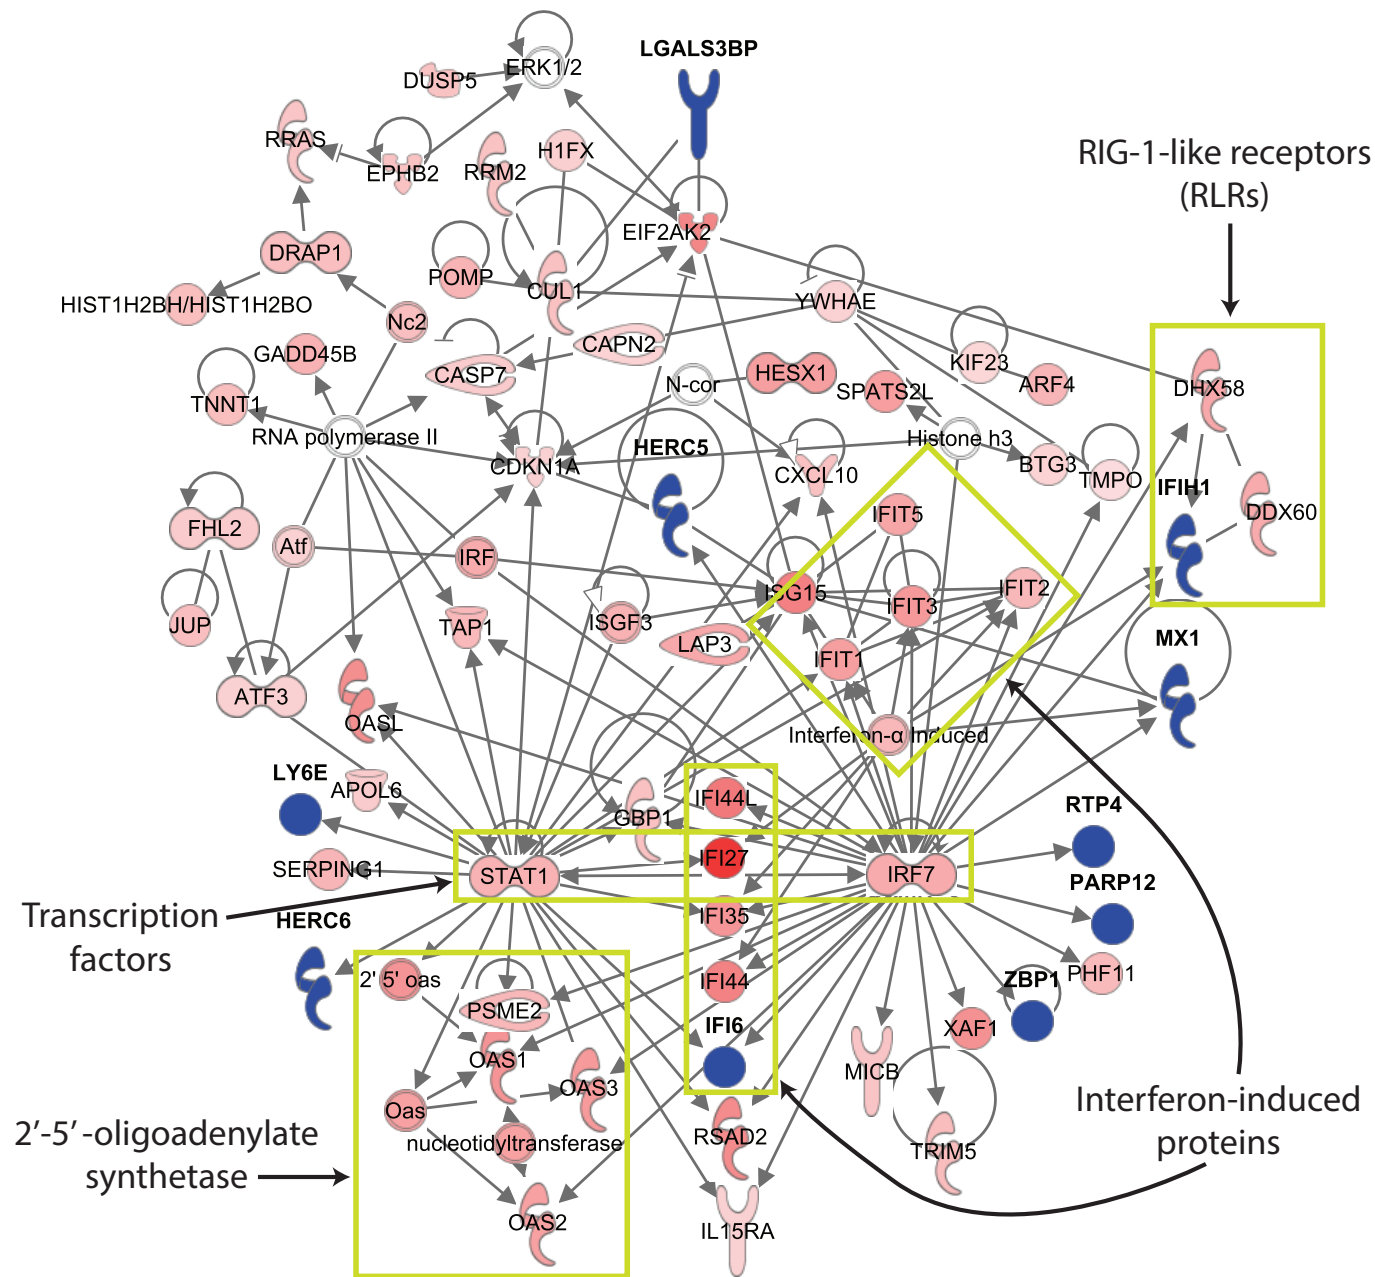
LGALS3BP
ERK1/2
DUSP5
RRAS
EPHB2
H1FX
RRM2
EIF2AK2
RIG-1-like receptors (RLRs)
DRAP1
POMP
CUL1
YWHAE
HIST1H2BH/HIST1H2BO
Nc2
CAPN2
GADD45B
CASP7
KIF23
N-cor
HESX1
SPATS2L
ARF4
DHX58
TNNT1
RNA polymerase II
Histone h3
CDKN1A
HERC5
CXCL10
BTG3
TMPO
IFIH1
FHL2
IFIT5
DDX60
Atf
IRF
ISG15
IFIT3
IFIT2
JUP
TAP1
ISGF3
LAP3
IFIT1
MX1
ATF3
OASL
Interferon-α Induced
LY6E
APOL6
IFI44L
RTP4
GBP1
SERPING1
IFI27
STAT1
IRF7
PARP12
Transcription factors
HERC6
IFI35
2' 5' oas
PSME2
IFI44
ZBP1
PHF11
OAS1
IFI6
XAF1
OAS3
MICB
Oas
Interferon-induced proteins
2′-5′-oligoadenylate synthetase
nucleotidyltransferase
RSAD2
TRIM5
OAS2
IL15RA